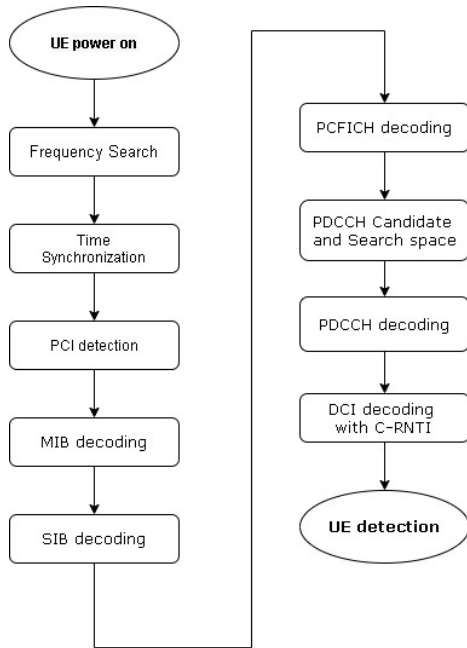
UE power on

Frequency Search

Time Synchronization

PCI detection

MIB decoding

SIB decoding

PCFICH decoding

PDCCH Candidate and Search space

PDCCH decoding

DCI decoding with C-RNTI

UE detection